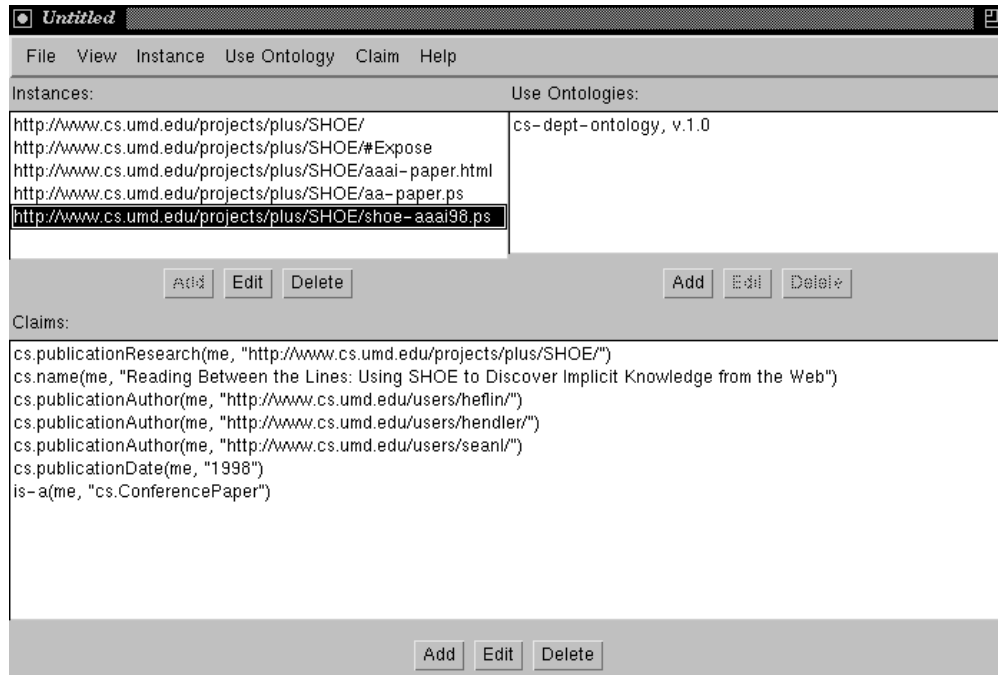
Untitled

File View Instance Use Ontology Claim Help

Instances:

http://www.cs.umd.edu/projects/plus/SHOE/
http://www.cs.umd.edu/projects/plus/SHOE/#Expose
http://www.cs.umd.edu/projects/plus/SHOE/aaai-paper.html
http://www.cs.umd.edu/projects/plus/SHOE/aa-paper.ps
http://www.cs.umd.edu/projects/plus/SHOE/shoe-aaai98.ps

Add Edit Delete

Use Ontologies:

cs-dept-ontology, v.1.0

Add Edit Delete

Claims:

cs.publicationResearch(me, "http://www.cs.umd.edu/projects/plus/SHOE/")
cs.name(me, "Reading Between the Lines: Using SHOE to Discover Implicit Knowledge from the Web")
cs.publicationAuthor(me, "http://www.cs.umd.edu/users/heflin/")
cs.publicationAuthor(me, "http://www.cs.umd.edu/users/hendler/")
cs.publicationAuthor(me, "http://www.cs.umd.edu/users/seanl/")
cs.publicationDate(me, "1998")
is-a(me, "cs.ConferencePaper")

Add Edit Delete